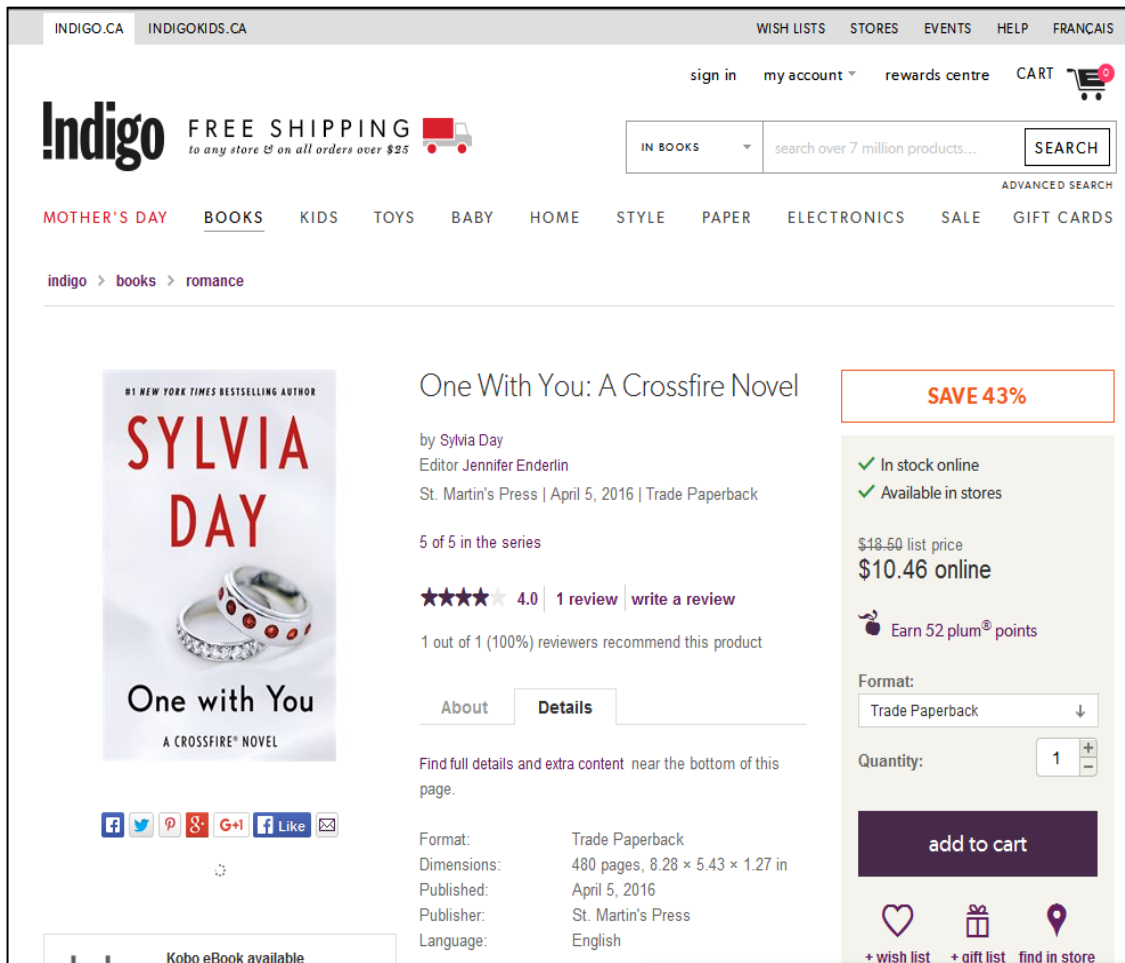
INDIGO.CA INDIGOKIDS.CA

WISH LISTS STORES EVENTS HELP FRANÇAIS

sign in my account rewards centre CART 0

!ndigo FREE SHIPPING to any store & on all orders over $25

IN BOOKS search over 7 million products... SEARCH

ADVANCED SEARCH

MOTHER'S DAY BOOKS KIDS TOYS BABY HOME STYLE PAPER ELECTRONICS SALE GIFT CARDS

indigo > books > romance

#1 NEW YORK TIMES BESTSELLING AUTHOR

SYLVIA DAY

One with You

A CROSSFIRE® NOVEL

G+1 Like

One With You: A Crossfire Novel

by Sylvia Day

Editor Jennifer Enderlin

St. Martin's Press | April 5, 2016 | Trade Paperback

5 of 5 in the series

4.0 1 review write a review

1 out of 1 (100%) reviewers recommend this product

About Details

Find full details and extra content near the bottom of this page.

| Format: | Trade Paperback |
|---|---|
| Dimensions: | 480 pages, 8.28 × 5.43 × 1.27 in |
| Published: | April 5, 2016 |
| Publisher: | St. Martin's Press |
| Language: | English |

Kobo eBook available

SAVE 43%

In stock online

Available in stores

~~$18.50~~ list price

$10.46 online

Earn 52 plum® points

Format:

Trade Paperback

Quantity: 1

add to cart

+ wish list + gift list find in store